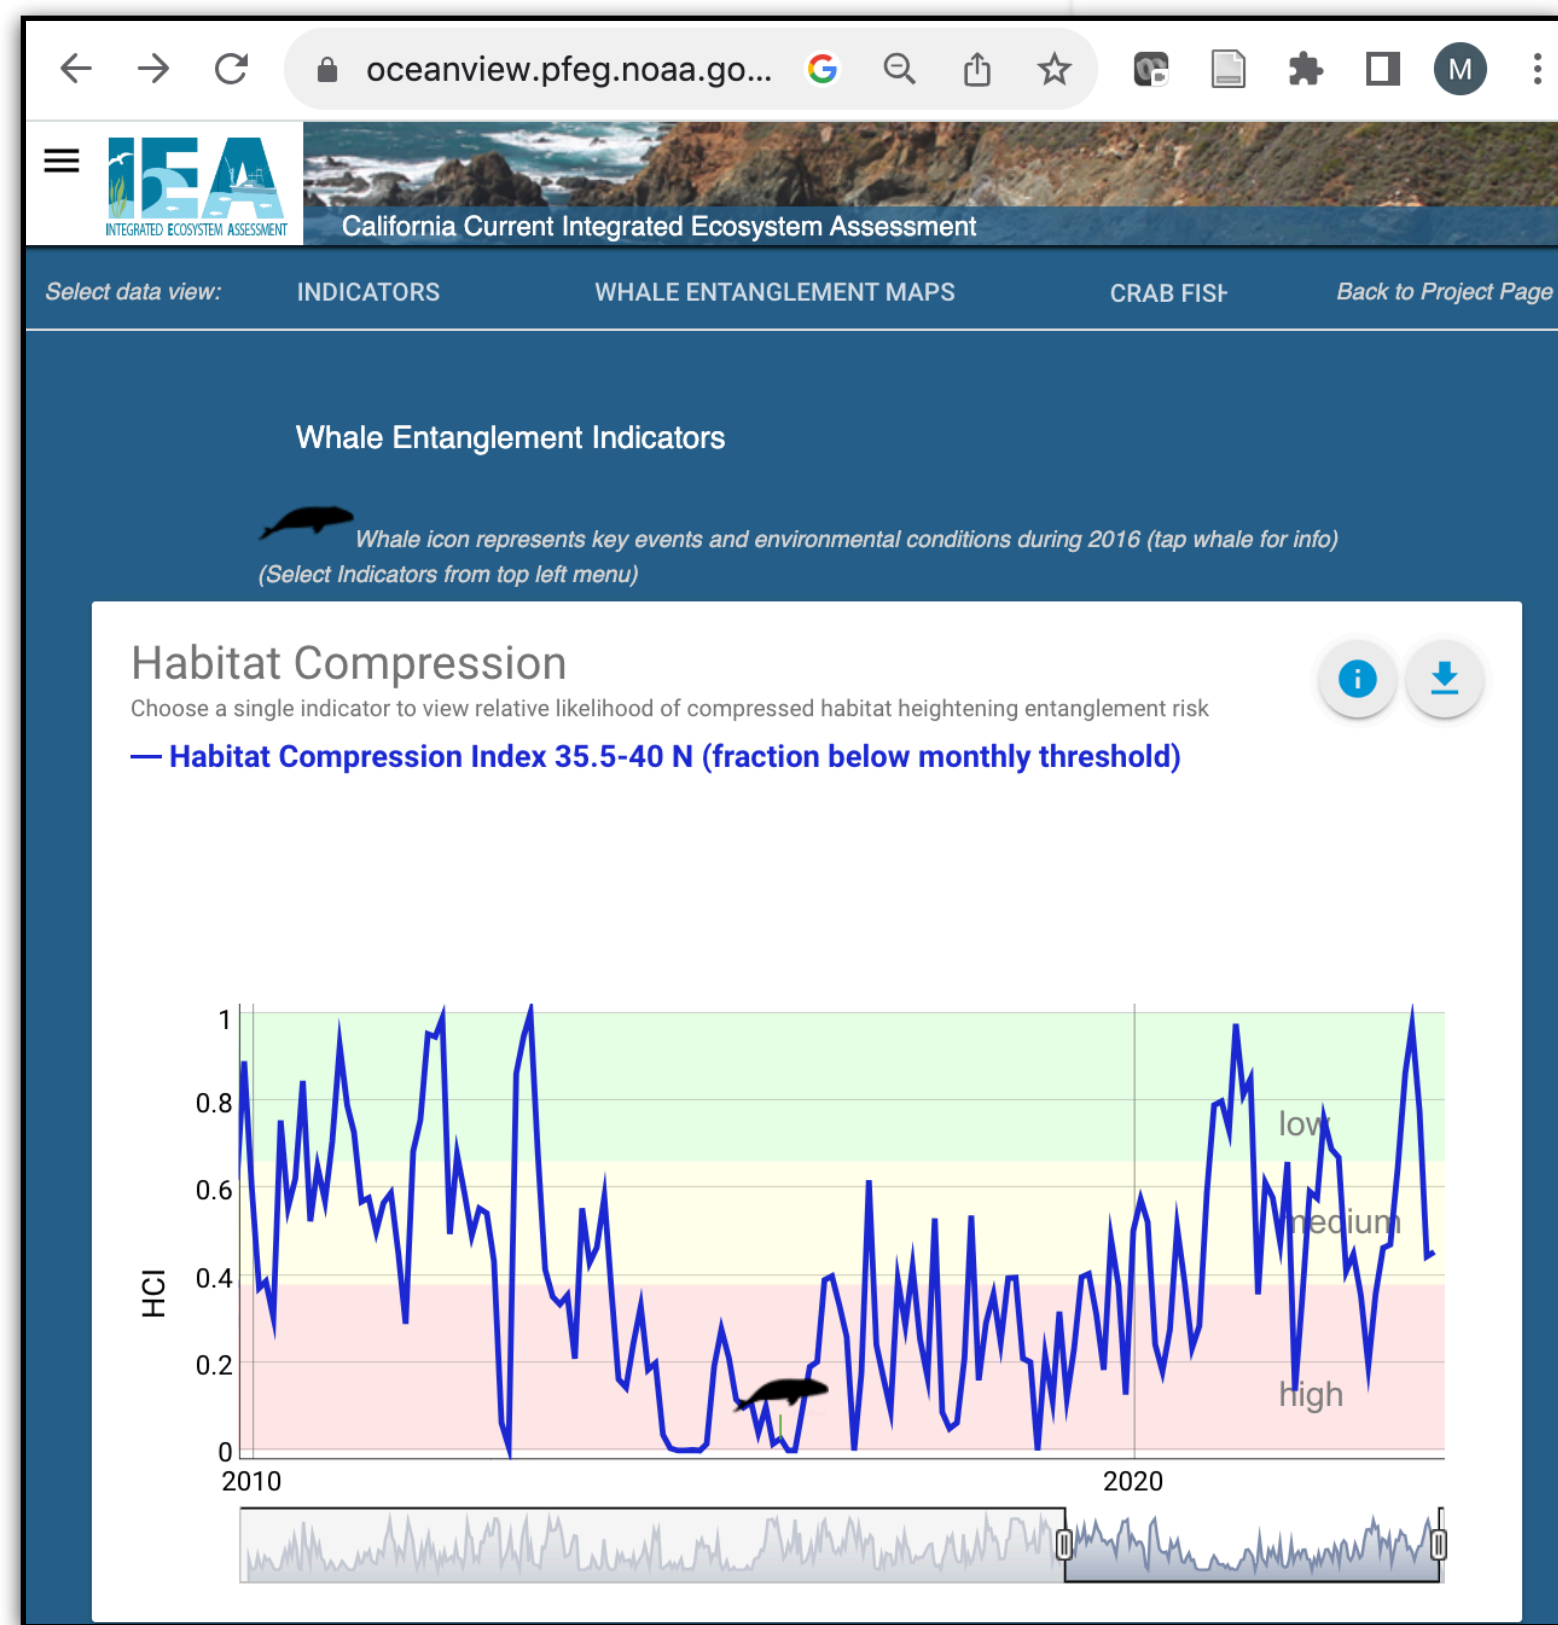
oceanview.pfeg.noaa.go...

M

IEA
INTEGRATED ECOSYSTEM ASSESSMENT

California Current Integrated Ecosystem Assessment

Select data view: INDICATORS WHALE ENTANGLEMENT MAPS CRAB FISH Back to Project Page

Whale Entanglement Indicators

Whale icon represents key events and environmental conditions during 2016 (tap whale for info)
(Select Indicators from top left menu)

Habitat Compression
Choose a single indicator to view relative likelihood of compressed habitat heightening entanglement risk

— Habitat Compression Index 35.5-40 N (fraction below monthly threshold)

1
0.8
0.6
0.4
0.2
0
HCI
low
medium
high
2010
2020